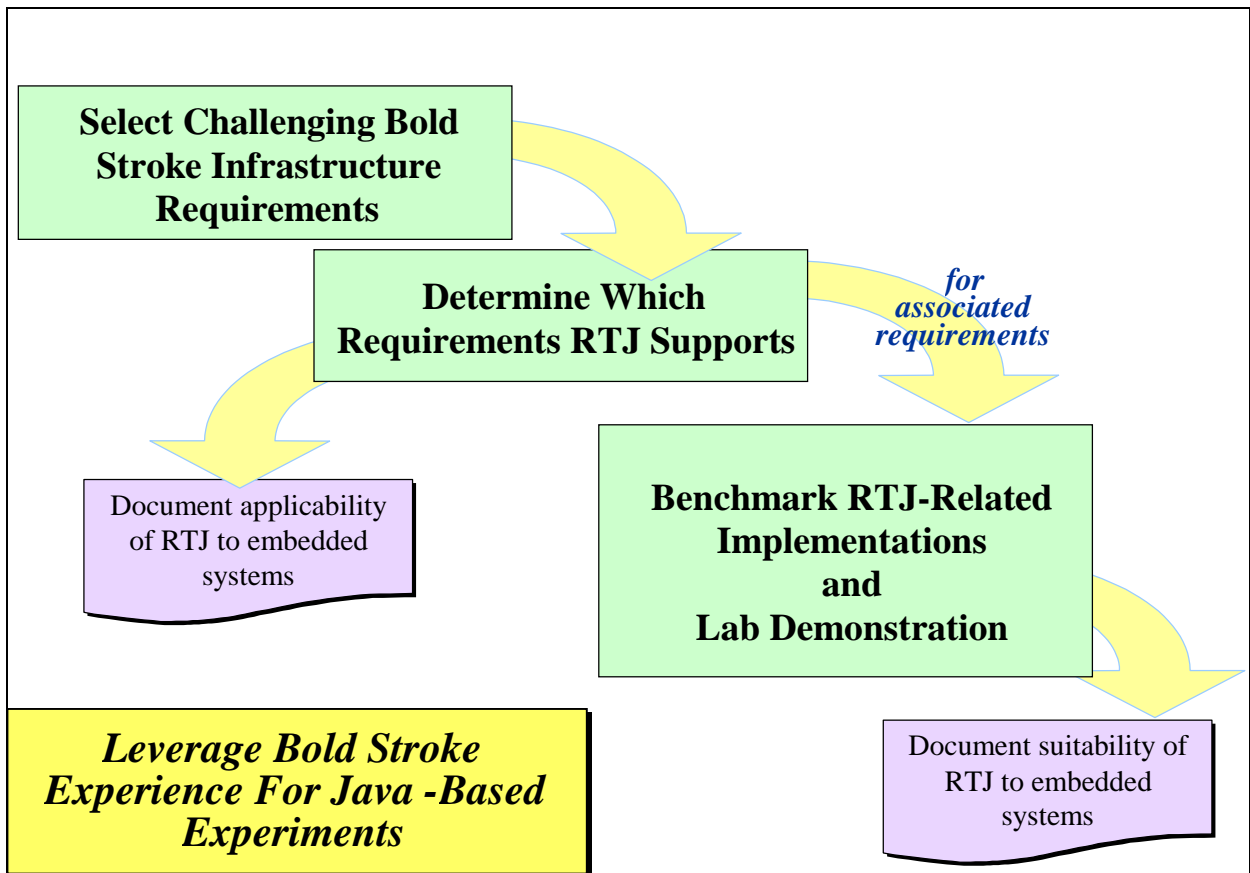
Select Challenging Bold Stroke Infrastructure Requirements

Determine Which Requirements RTJ Supports

for associated requirements

Document applicability of RTJ to embedded systems

Benchmark RTJ-Related Implementations and Lab Demonstration

Leverage Bold Stroke Experience For Java -Based Experiments

Document suitability of RTJ to embedded systems